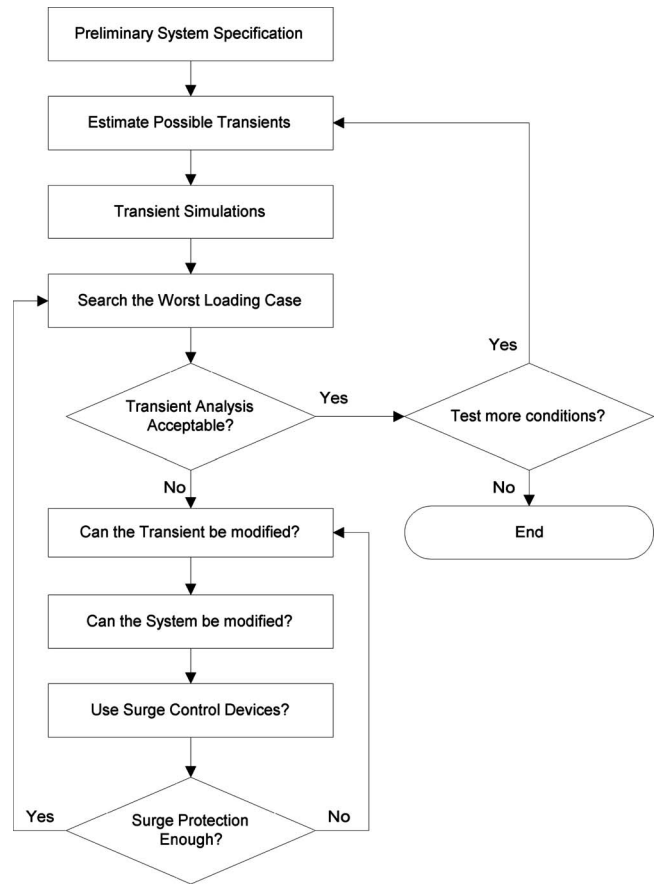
Preliminary System Specification

Estimate Possible Transients

Transient Simulations

Search the Worst Loading Case

Transient Analysis Acceptable?

Yes

Test more conditions?

Yes

No

End

No

Can the Transient be modified?

Can the System be modified?

Use Surge Control Devices?

Yes

Surge Protection Enough?

No